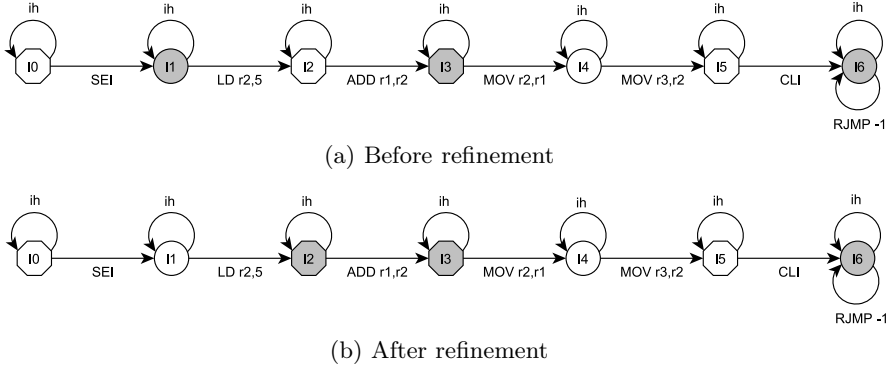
ih ih ih ih ih ih ih

l0 SEI l1 LD r2,5 l2 ADD r1,r2 l3 MOV r2,r1 l4 MOV r3,r2 l5 CLI l6

RJMP -1

(a) Before refinement

ih ih ih ih ih ih ih

l0 SEI l1 LD r2,5 l2 ADD r1,r2 l3 MOV r2,r1 l4 MOV r3,r2 l5 CLI l6

RJMP -1

(b) After refinement